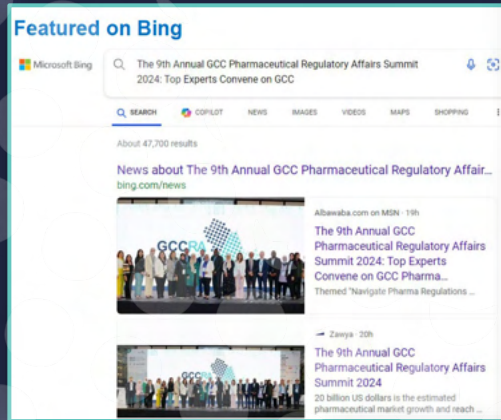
Featured on Bing

Microsoft Bing

The 9th Annual GCC Pharmaceutical Regulatory Affairs Summit 2024: Top Experts Convene on GCC

SEARCH COPILOT NEWS IMAGES VIDEOS MAPS SHOPPING

About 47,700 results

News about The 9th Annual GCC Pharmaceutical Regulatory Affair...
bing.com/news

GCCRA

Albawaba.com on MSN · 19h

The 9th Annual GCC Pharmaceutical Regulatory Affairs Summit 2024: Top Experts Convene on GCC Pharma...

Themed "Navigate Pharma Regulations ...

GCCRA

Zawya · 20h

The 9th Annual GCC Pharmaceutical Regulatory Affairs Summit 2024

20 billion US dollars is the estimated pharmaceutical market growth and reach ...